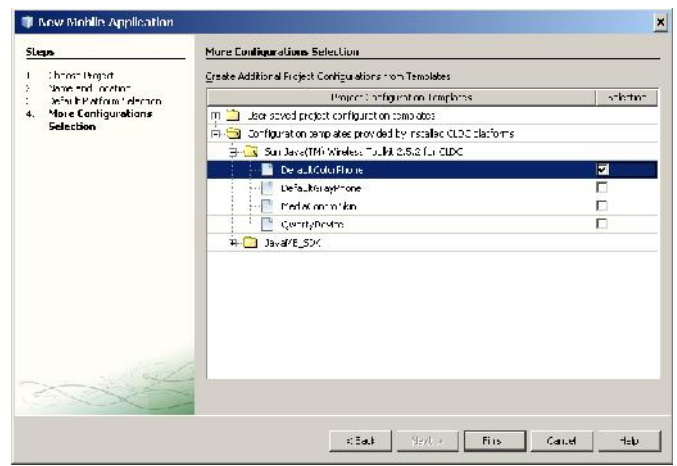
New Mobile Application

Steps

1. Choose Project
2. Name and Location
3. Default Platform Selection
4. More Configurations Selection

More Configurations Selection

Create Additional Project Configurations from Templates

| Project Configuration Templates | Selection |
|---|---|
| User saved project configuration templates | |
| Configuration templates provided by installed CLDC platforms | |
| Sun Java(TM) Wireless Toolkit 2.5.2 for CLDC | |
| DefaultColorPhone | ☑ |
| DefaultGrayPhone | ☐ |
| MediaControlSkin | ☐ |
| QwertyDevice | ☐ |
| JavaME_SDK | |

< Back | Next > | Finish | Cancel | Help